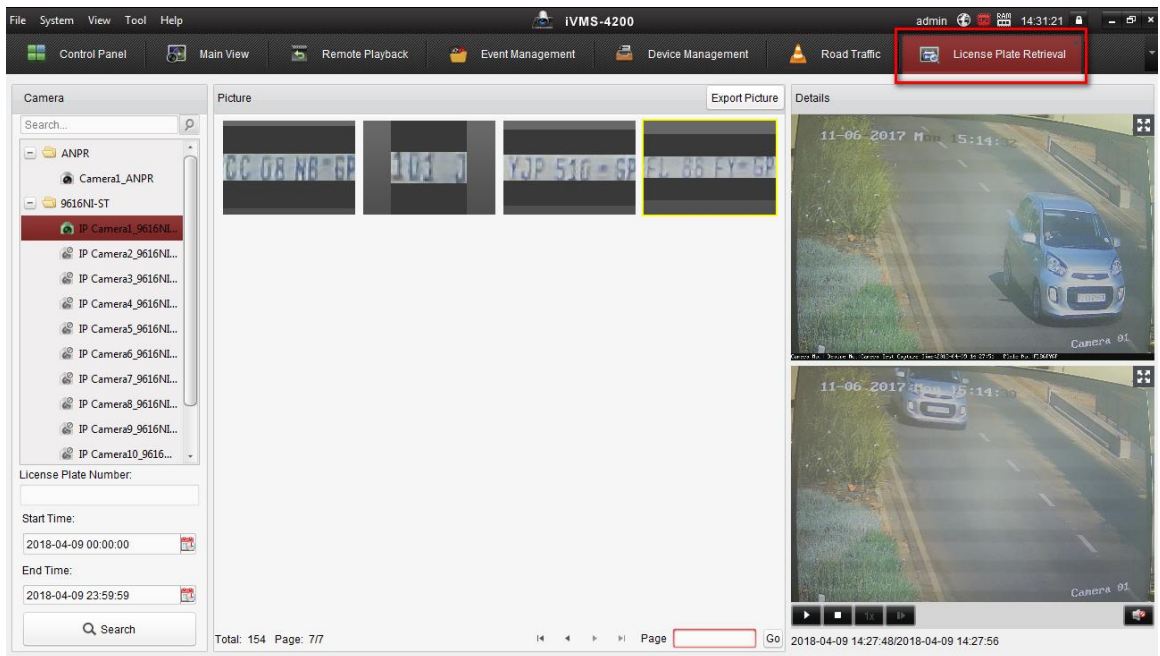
File System View Tool Help
iVMS-4200
admin 14:31:21
Control Panel
Main View
Remote Playback
Event Management
Device Management
Road Traffic
License Plate Retrieval
Camera
Search...
ANPR
Camera1_ANPR
9616NI-ST
IP Camera1_9616NI...
IP Camera2_9616NI...
IP Camera3_9616NI...
IP Camera4_9616NI...
IP Camera5_9616NI...
IP Camera6_9616NI...
IP Camera7_9616NI...
IP Camera8_9616NI...
IP Camera9_9616NI...
IP Camera10_9616...
License Plate Number:
Start Time:
2018-04-09 00:00:00
End Time:
2018-04-09 23:59:59
Search
Picture
Export Picture
CC 08 NB GP
101 J
YJP 510 GP
FL 86 FY GP
Total: 154 Page: 7/7
Page
Go
Details
11-06-2017 Mon 15:14:
Camera 01
11-06-2017 Mon 15:14:
Camera 01
1X
2018-04-09 14:27:48/2018-04-09 14:27:56